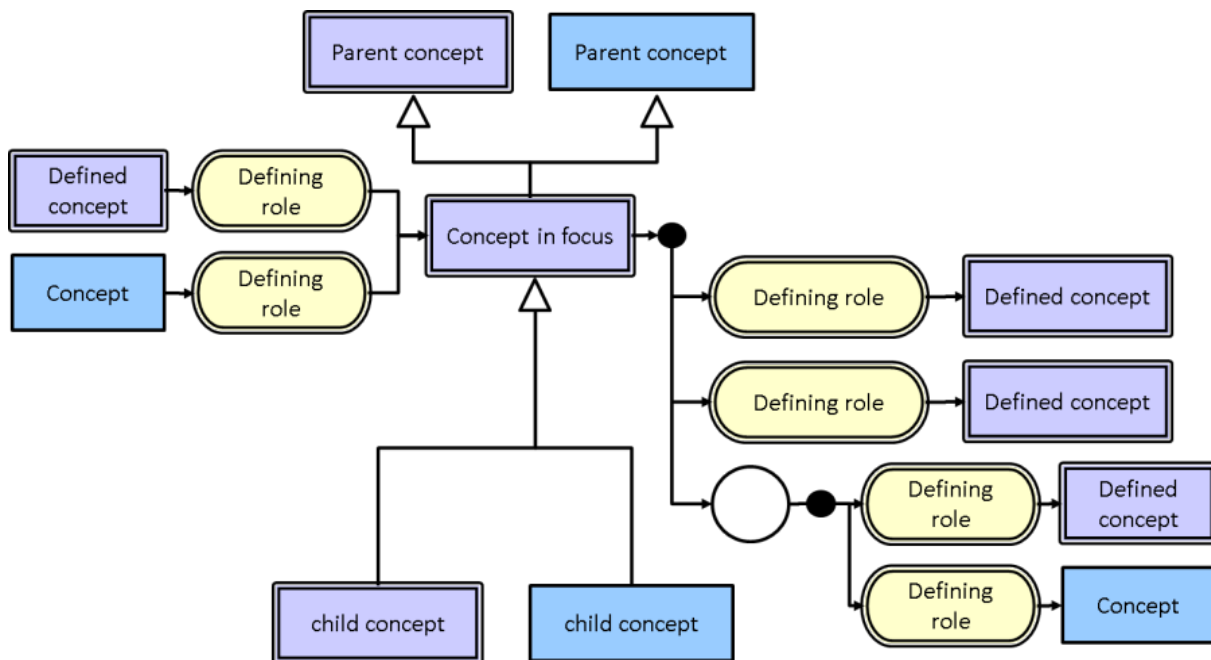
Parent concept

Parent concept

Defined concept

Defining role

Concept

Defining role

Concept in focus

Defining role

Defined concept

Defining role

Defined concept

Defining role

Defined concept

Defining role

Concept

child concept

child concept